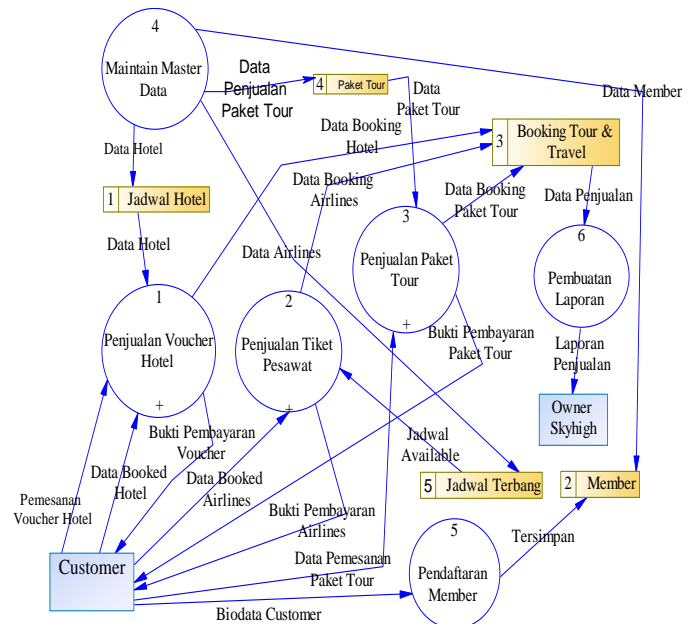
4
Maintain Master Data

Data Penjualan Paket Tour

4 Paket Tour

Data Paket Tour

Data Member

Data Hotel

Data Booking Hotel

3 Booking Tour & Travel

1 Jadwal Hotel

Data Booking Airlines

Data Booking Paket Tour

Data Penjualan

Data Hotel

Data Airlines

3
Penjualan Paket Tour
+

6
Pembuatan Laporan

1
Penjualan Voucher Hotel
+

2
Penjualan Tiket Pesawat
+

Bukti Pembayaran Paket Tour

Laporan Penjualan

Owner Skyhigh

Bukti Pembayaran Voucher

Jadwal Available

Data Booked Hotel

Data Booked Airlines

5 Jadwal Terbang

2 Member

Pemesanan Voucher Hotel

Bukti Pembayaran Airlines

Tersimpan

5
Pendaftaran Member

Customer

Data Pemesanan Paket Tour

Biodata Customer